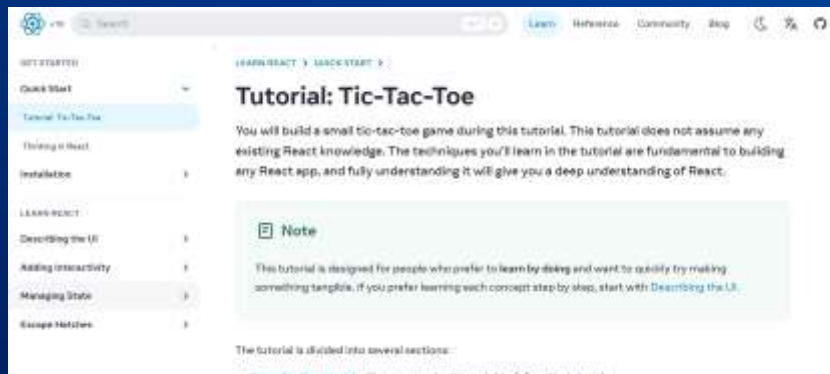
Search

Learn Reference Community Blog

GET STARTED

Quick Start

Tutorial: Tic-Tac-Toe

Thinking in React

Installation

LEARN REACT

Describing the UI

Adding Interactivity

Managing State

Escape Hatches

LEARN REACT > QUICK START >

Tutorial: Tic-Tac-Toe

You will build a small tic-tac-toe game during this tutorial. This tutorial does not assume any existing React knowledge. The techniques you'll learn in the tutorial are fundamental to building any React app, and fully understanding it will give you a deep understanding of React.

Note

This tutorial is designed for people who prefer to learn by doing and want to quickly try making something tangible. If you prefer learning each concept step by step, start with Describing the UI.

The tutorial is divided into several sections:

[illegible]